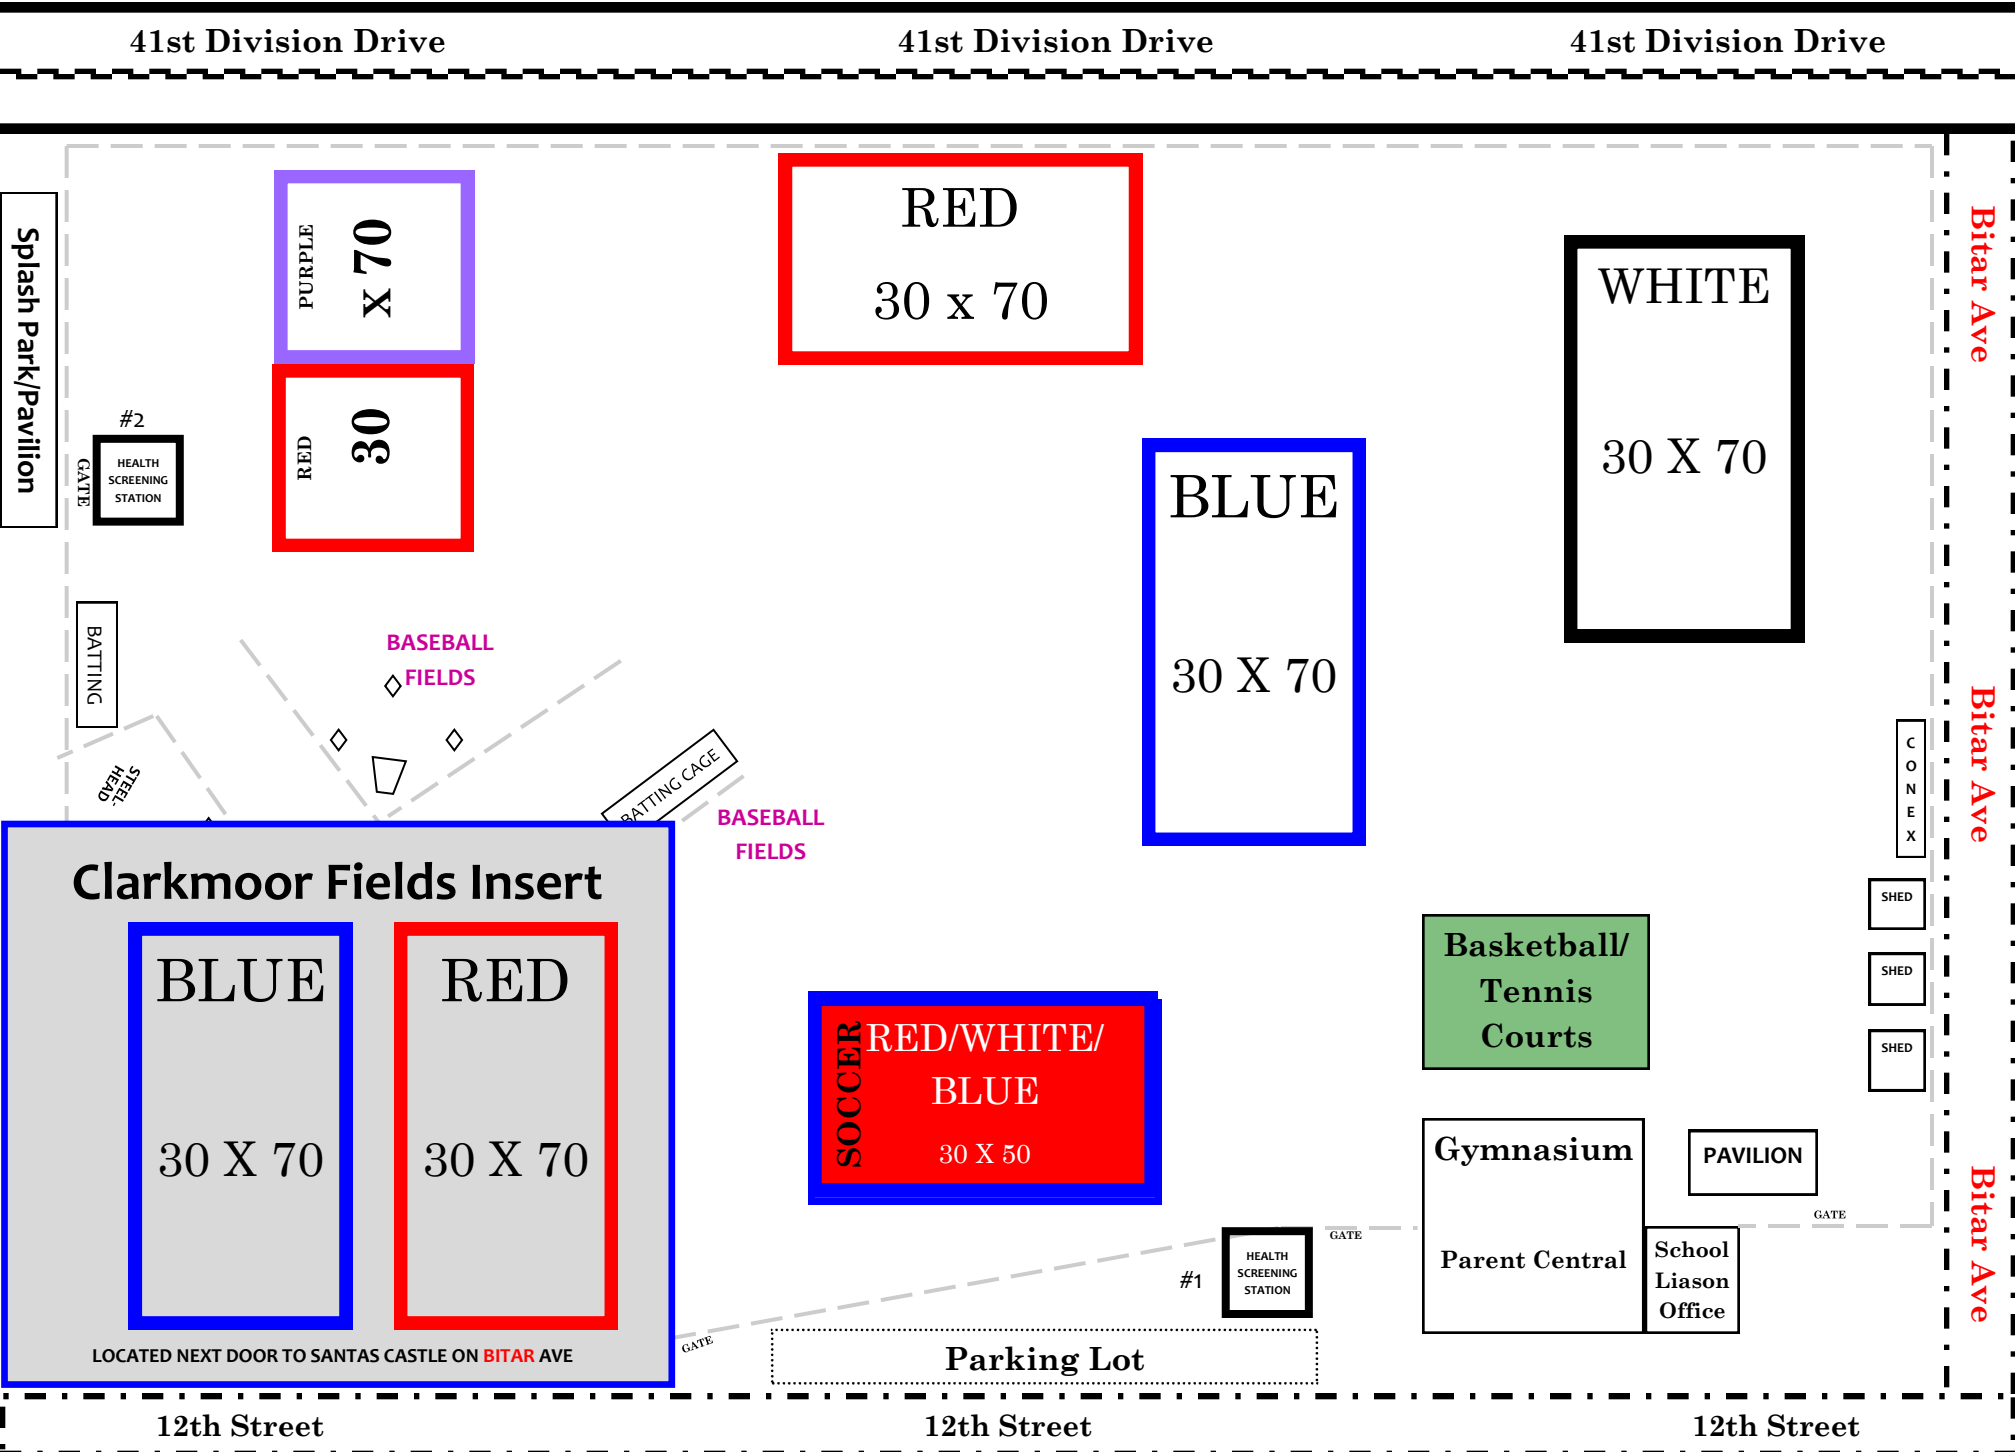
41st Division Drive 41st Division Drive 41st Division Drive

Splash Park/Pavilion

PURPLE x 70

RED 30

RED
30 x 70

WHITE
30 X 70

Bitar Ave

#2
GATE
HEALTH SCREENING STATION

BLUE
30 X 70

BATTING

BASEBALL FIELDS

STEEL HEAD

BATTING CAGE

BASEBALL FIELDS

Bitar Ave

C O N E X

SHED
SHED
SHED

Clarkmoor Fields Insert

BLUE
30 X 70

RED
30 X 70

LOCATED NEXT DOOR TO SANTAS CASTLE ON BITAR AVE

SOCCER
RED/WHITE/ BLUE
30 X 50

Basketball/ Tennis Courts

Gymnasium
Parent Central

PAVILION

GATE

School Liason Office

#1
HEALTH SCREENING STATION

GATE

GATE

Parking Lot

Bitar Ave

12th Street 12th Street 12th Street